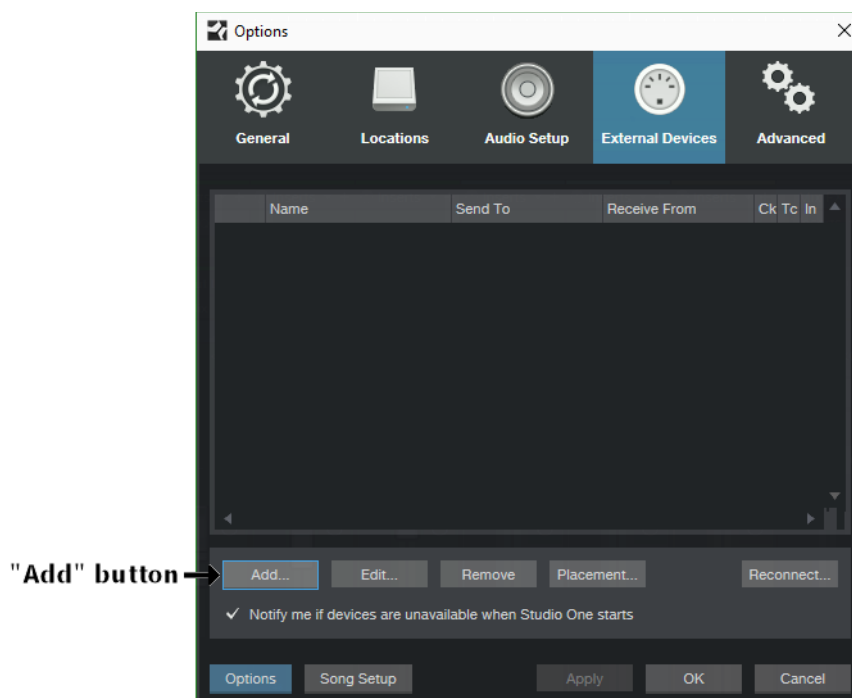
Options

General
Locations
Audio Setup
External Devices
Advanced

| | Name | Send To | Receive From | Ck | Tc | In |
|---|---|---|---|---|---|---|

"Add" button

Add...
Edit...
Remove
Placement...
Reconnect...

✓ Notify me if devices are unavailable when Studio One starts

Options
Song Setup
Apply
OK
Cancel